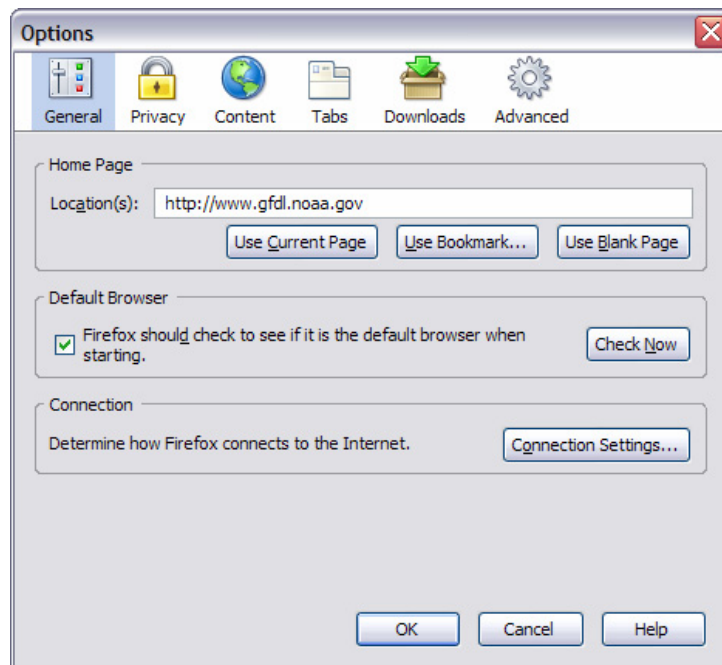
Options

General Privacy Content Tabs Downloads Advanced

Home Page

Location(s): http://www.gfdl.noaa.gov

Use Current Page Use Bookmark... Use Blank Page

Default Browser

Firefox should check to see if it is the default browser when starting.

Check Now

Connection

Determine how Firefox connects to the Internet.

Connection Settings...

OK Cancel Help